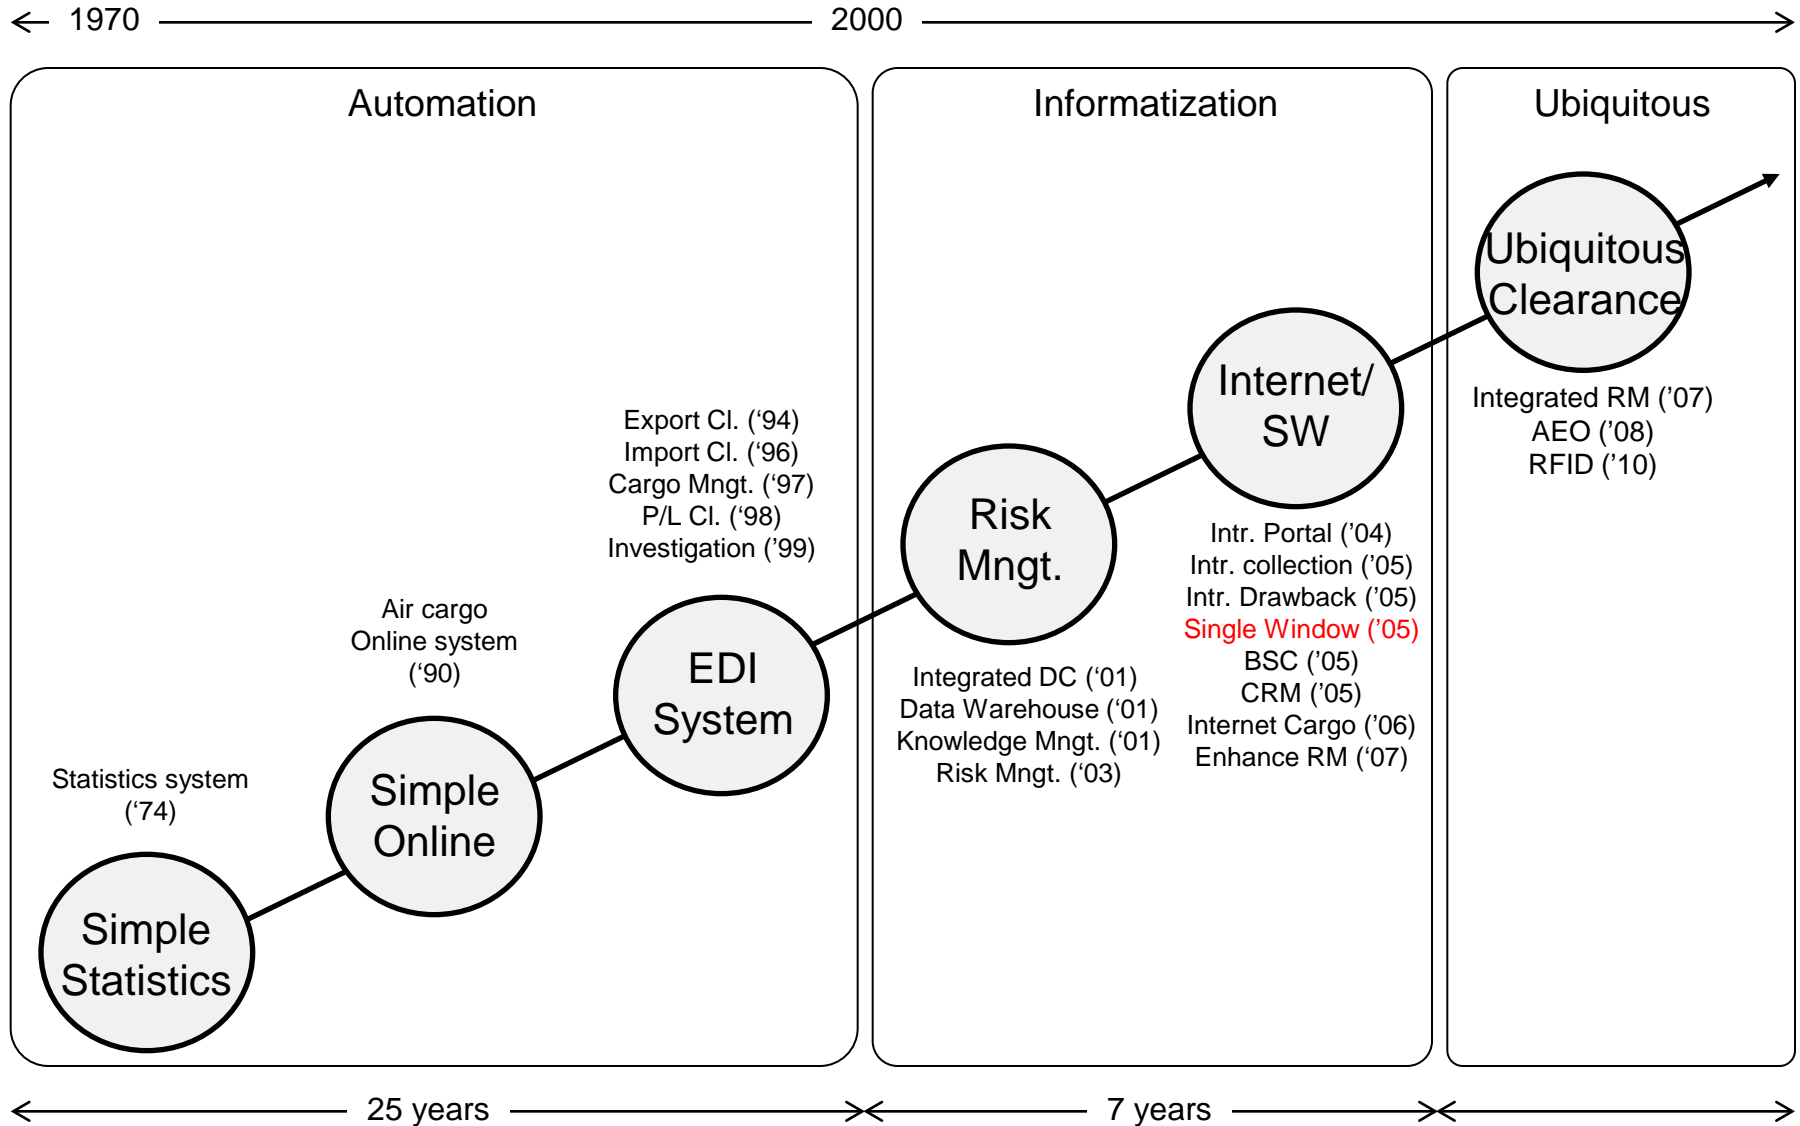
1970 2000

Automation

Informatization

Ubiquitous

Ubiquitous Clearance

Integrated RM ('07)
AEO ('08)
RFID ('10)

Internet/ SW

Intr. Portal ('04)
Intr. collection ('05)
Intr. Drawback ('05)
Single Window ('05)
BSC ('05)
CRM ('05)
Internet Cargo ('06)
Enhance RM ('07)

Risk Mngt.

Integrated DC ('01)
Data Warehouse ('01)
Knowledge Mngt. ('01)
Risk Mngt. ('03)

Export Cl. ('94)
Import Cl. ('96)
Cargo Mngt. ('97)
P/L Cl. ('98)
Investigation ('99)

EDI System

Air cargo
Online system
('90)

Simple Online

Statistics system
('74)

Simple Statistics

25 years

7 years